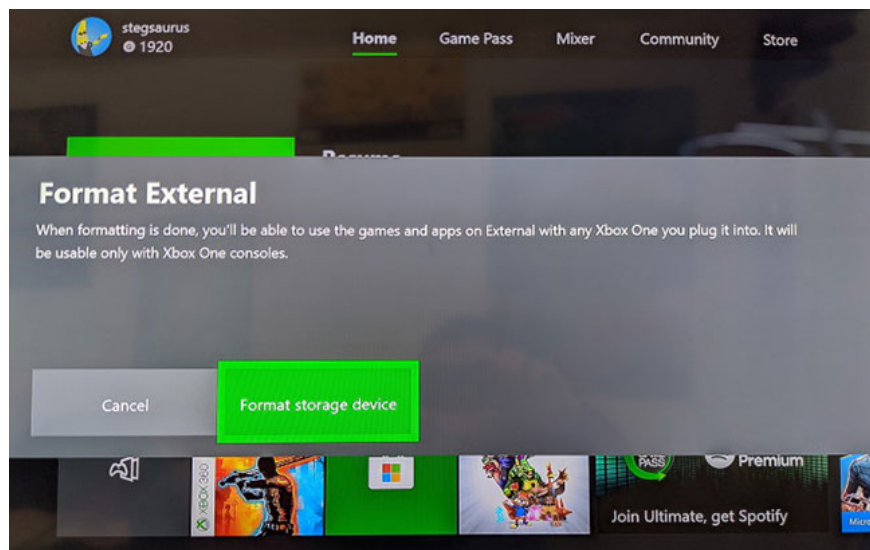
stegsaurus
1920

Home
Game Pass
Mixer
Community
Store

Format External

When formatting is done, you'll be able to use the games and apps on External with any Xbox One you plug it into. It will be usable only with Xbox One consoles.

Cancel

Format storage device

XBOX 360

PASS

Premium

Join Ultimate, get Spotify

Micro